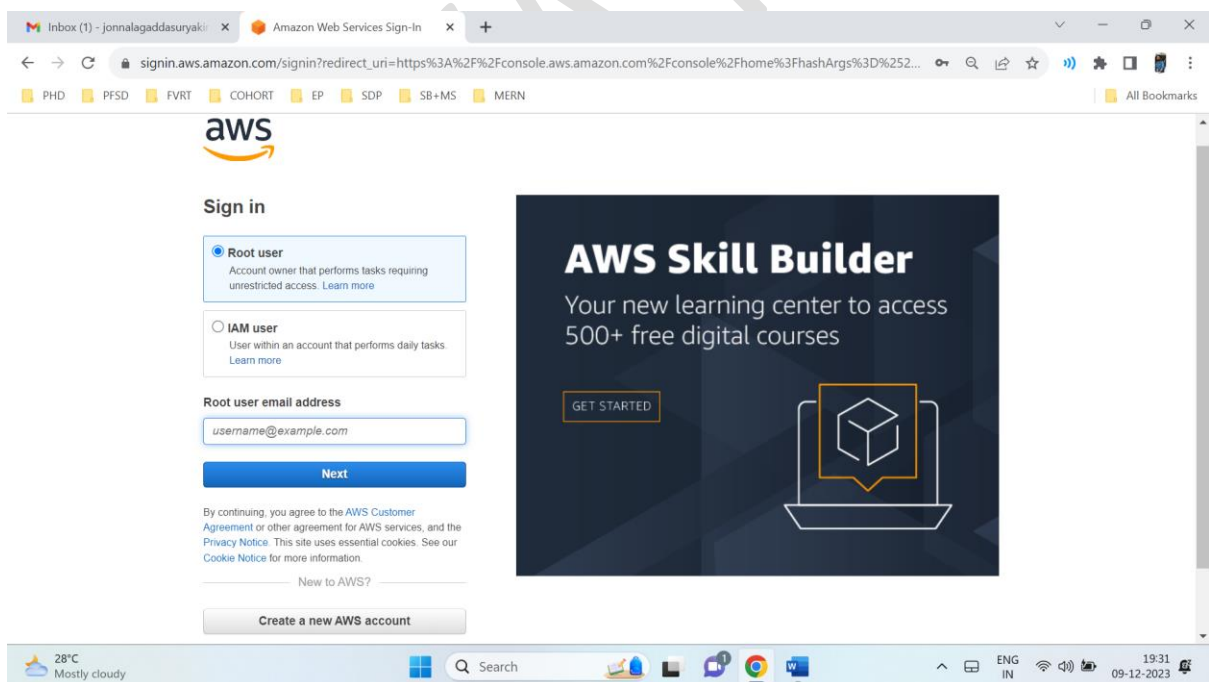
Inbox (1) - jonnalagaddasuryaki ×
Amazon Web Services Sign-In ×
+

signin.aws.amazon.com/signin?redirect_uri=https%3A%2F%2Fconsole.aws.amazon.com%2Fconsole%2Fhome%3FhashArgs%3D%252...

PHD PFSD FVRT COHORT EP SDP SB+MS MERN
All Bookmarks

aws

Sign in

Root user
Account owner that performs tasks requiring unrestricted access. Learn more

IAM user
User within an account that performs daily tasks. Learn more

Root user email address

username@example.com

Next

By continuing, you agree to the AWS Customer Agreement or other agreement for AWS services, and the Privacy Notice. This site uses essential cookies. See our Cookie Notice for more information.

New to AWS?

Create a new AWS account

AWS Skill Builder

Your new learning center to access 500+ free digital courses

GET STARTED

28°C
Mostly cloudy

Search

ENG
IN

19:31
09-12-2023